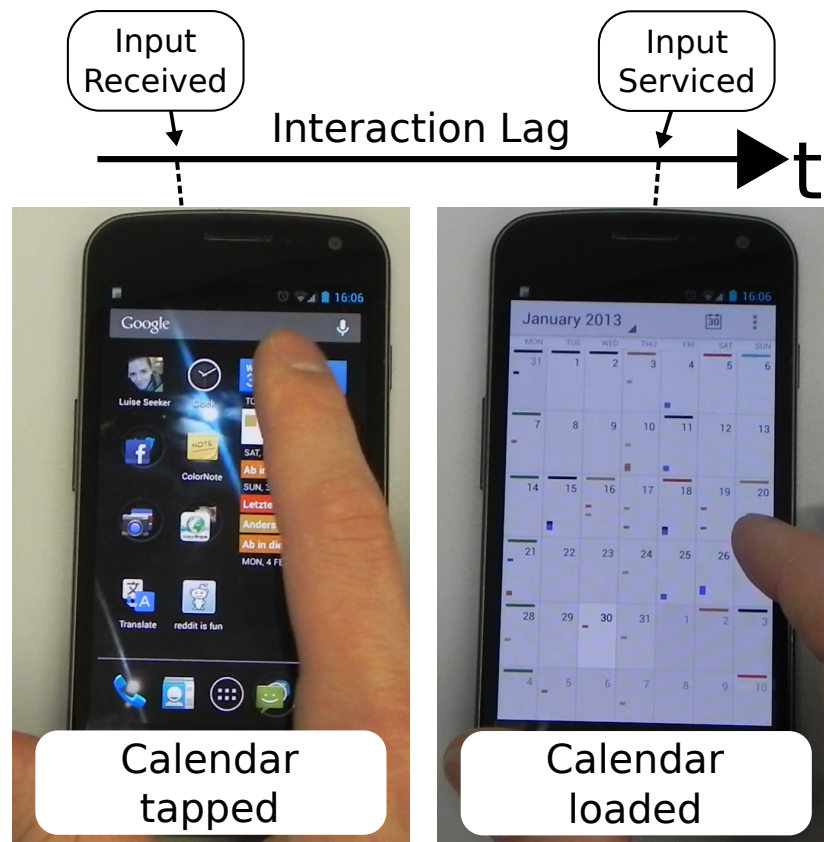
Input Received

Input Serviced

Interaction Lag

t

16:06

Google

Luise Seeker

Clock

ColorNote

Translate

reddit is fun

SAT,

Ab in

SUN,

Letzte

Anders

Ab in die

MON, 4 FE

Calendar tapped

16:06

January 2013

30

| MON | TUE | WED | THU | FRI | SAT | SUN |
|---|---|---|---|---|---|---|
| 31 | 1 | 2 | 3 | 4 | 5 | 6 |
| 7 | 8 | 9 | 10 | 11 | 12 | 13 |
| 14 | 15 | 16 | 17 | 18 | 19 | 20 |
| 21 | 22 | 23 | 24 | 25 | 26 | |
| 28 | 29 | 30 | 31 | 1 | 2 | 3 |
| 4 | 5 | 6 | 7 | 8 | 9 | 10 |

Calendar loaded